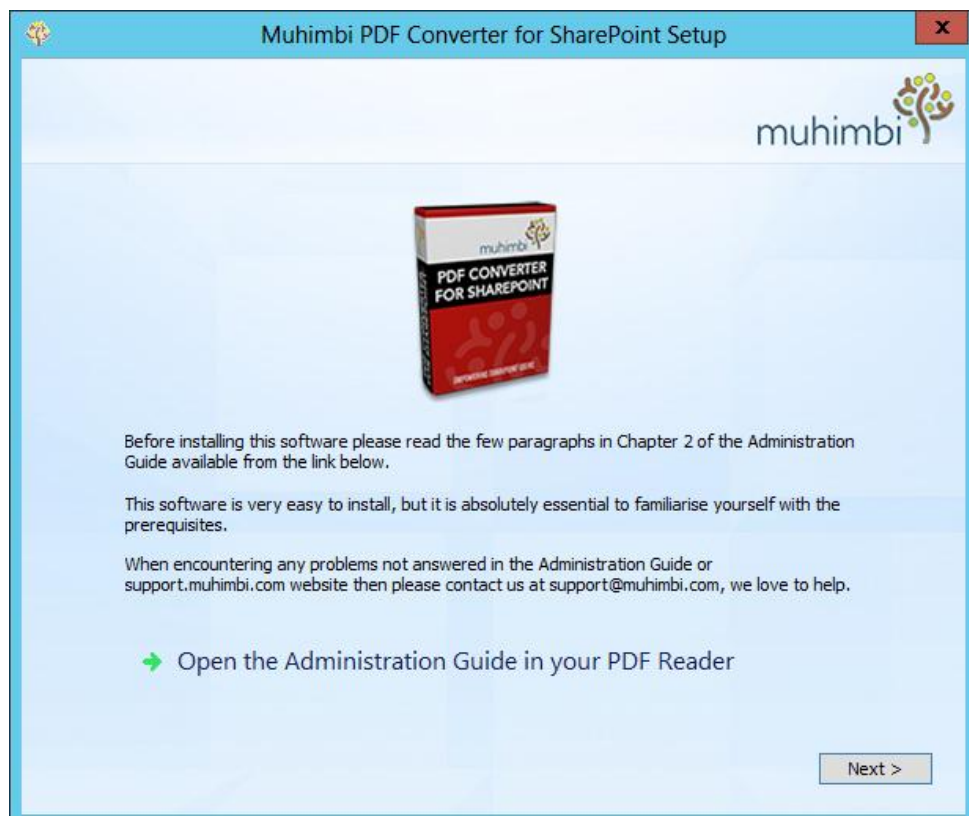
Muhimbi PDF Converter for SharePoint Setup

x

muhimbi

muhimbi
PDF CONVERTER FOR SHAREPOINT
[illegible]

Before installing this software please read the few paragraphs in Chapter 2 of the Administration Guide available from the link below.

This software is very easy to install, but it is absolutely essential to familiarise yourself with the prerequisites.

When encountering any problems not answered in the Administration Guide or support.muhimbi.com website then please contact us at support@muhimbi.com, we love to help.

Open the Administration Guide in your PDF Reader

Next >